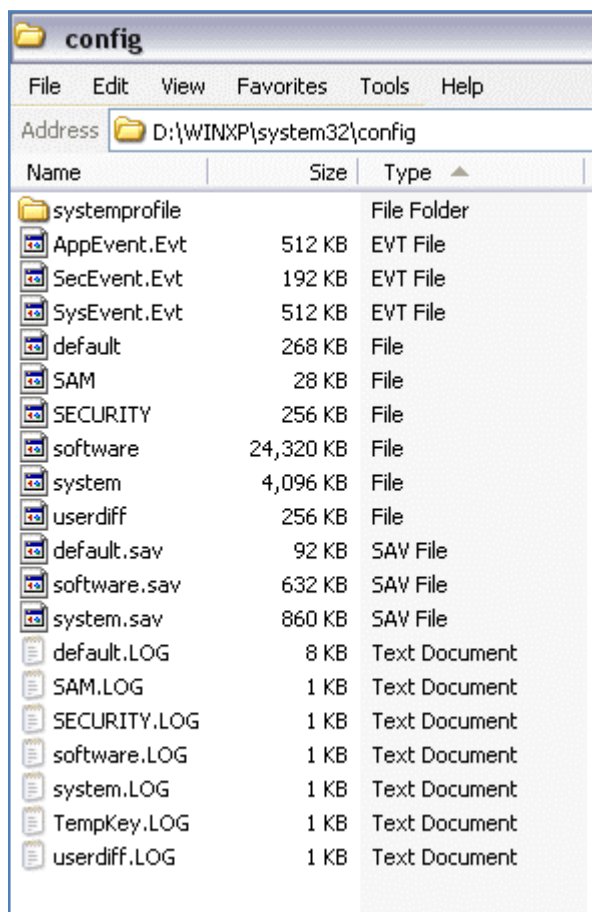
config

File Edit View Favorites Tools Help

Address D:\WINXP\system32\config

| Name | Size | Type |
|---|---|---|
| systemprofile | | File Folder |
| AppEvent.Evt | 512 KB | EVT File |
| SecEvent.Evt | 192 KB | EVT File |
| SysEvent.Evt | 512 KB | EVT File |
| default | 268 KB | File |
| SAM | 28 KB | File |
| SECURITY | 256 KB | File |
| software | 24,320 KB | File |
| system | 4,096 KB | File |
| userdiff | 256 KB | File |
| default.sav | 92 KB | SAV File |
| software.sav | 632 KB | SAV File |
| system.sav | 860 KB | SAV File |
| default.LOG | 8 KB | Text Document |
| SAM.LOG | 1 KB | Text Document |
| SECURITY.LOG | 1 KB | Text Document |
| software.LOG | 1 KB | Text Document |
| system.LOG | 1 KB | Text Document |
| TempKey.LOG | 1 KB | Text Document |
| userdiff.LOG | 1 KB | Text Document |